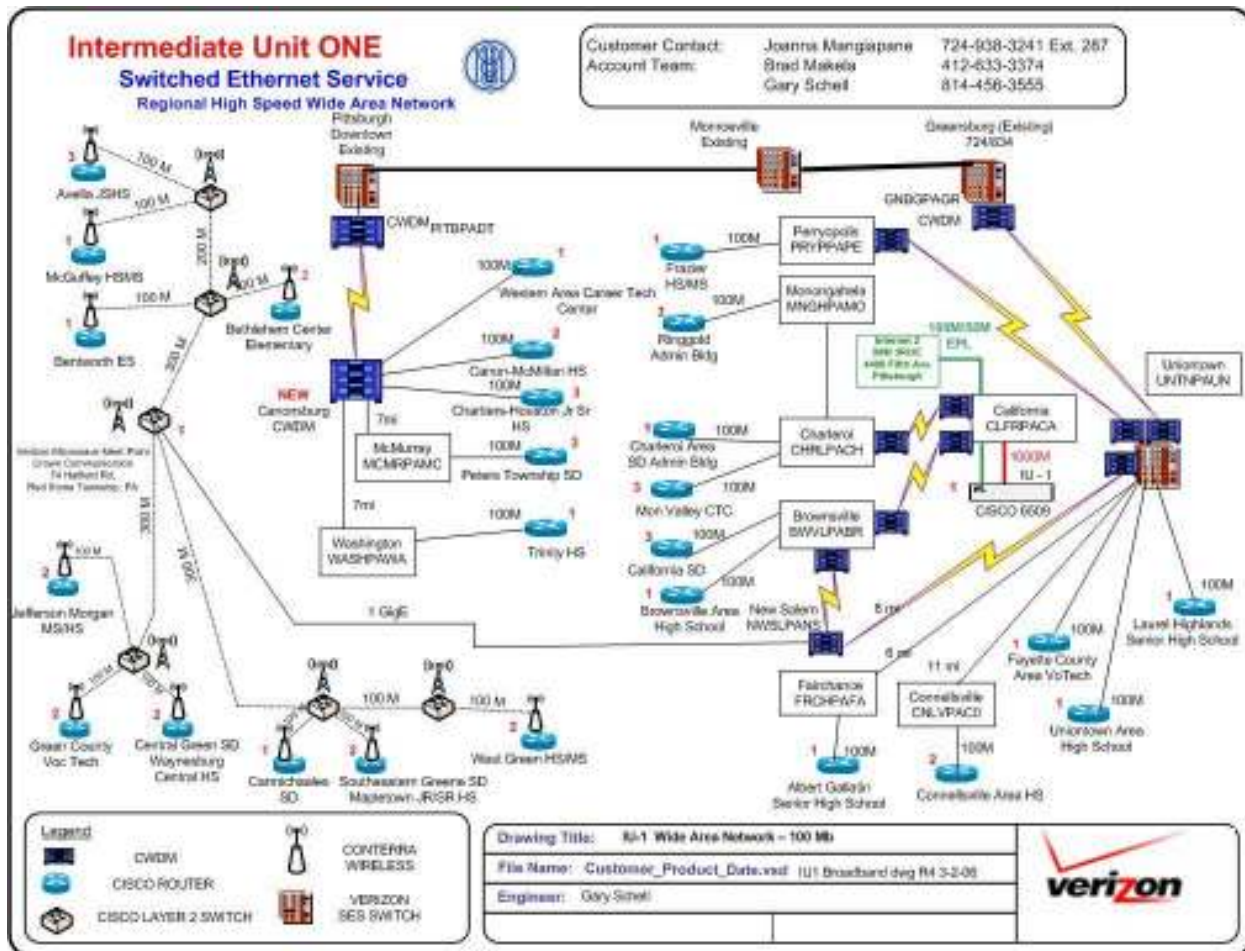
Intermediate Unit ONE
Switched Ethernet Service
Regional High Speed Wide Area Network

| Customer Contact: | Joanna Mangiapane | 724-938-3241 Ext. 287 |
|---|---|---|
| Account Team: | Brad Makela | 412-633-3374 |
| | Gary Schell | 814-456-3555 |

Pittsburgh Downtown Existing
Monroeville Existing
Greensburg (Existing) 724/834
GNBGPAGR CWDM
CWDM PITBPADT

3 Avella JSHS 100 M
100 M
1 McGuffey HSMS
200 M
100 M
2 Bethlehem Center Elementary
100 M
1 Bentworth ES
300 M
1
Verizon Microwave Meet Point Crown Communications 74 Hatfield Rd. Red Stone Township, PA
300 M
300 M
100 M
2 Jefferson Morgan MS/HS
100 M
100 M
2 Green County Voc Tech
2 Central Green SD Waynesburg Central HS
100 M
100 M
100 M
1 Carmichaeles SD
3 Southeastern Greene SD Mapletown JRSR HS
2 West Green HS/MS
1 GigE

1 Western Area Career Tech Center 100M
NEW Canonsburg CWDM
2 Canon-McMillan HS 100M
3 Chartiers-Houston Jr Sr HS 100M
7mi
McMurray MCMRPAMC
3 Peters Township SD 100M
7mi
Washington WASHPAWA
1 Trinity HS 100M

1 Frazier HS/MS 100M
Perryopolis PRYPPAPE
2 Ringgold Admin Bldg 100M
Monongahela MNGHPAMO
Internet 2 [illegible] Pittsburgh
1000M/50M EPL
California CLFRPACA
1000M IU - 1
1 CISCO 6509
1 Charleroi Area SD Admin Bldg 100M
Charleroi CHRLPACH
3 Mon Valley CTC 100M
3 California SD 100M
Brownsville BWVLPABR
1 Brownsville Area High School 100M
New Salem NWSLPANS
6 mi
6 mi
11 mi
Fairchance FRCHPAFA
Connellsville CNLVPACO
1 Albert Gallatin Senior High School 100M
2 Connellsville Area HS 100M
1 Fayette County Area VoTech 100M
1 Uniontown Area High School 100M
1 Laurel Highlands Senior High School 100M
Uniontown UNTNPAUN

Legend
CWDM
CISCO ROUTER
CISCO LAYER 2 SWITCH
CONTERRA WIRELESS
VERIZON SES SWITCH

Drawing Title: IU-1 Wide Area Network – 100 Mb
File Name: Customer_Product_Date.vsd IU1 Broadband dwg R4 3-2-06
Engineer: Gary Schell

verizon